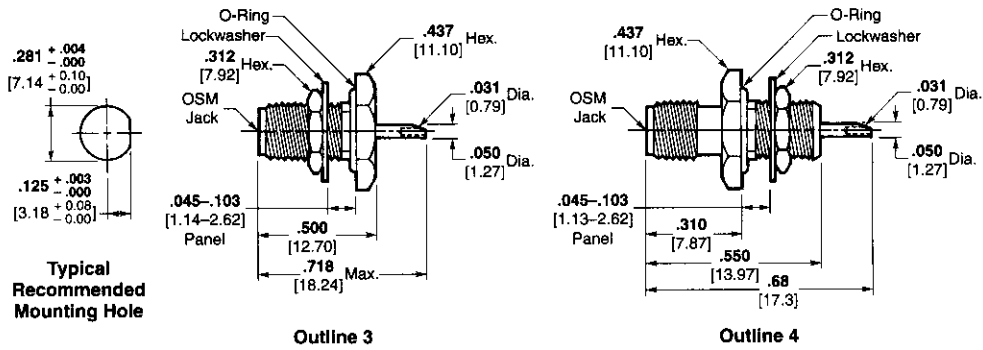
$.281 \begin{smallmatrix} +.004 \\ -.000 \end{smallmatrix}$
$[7.14 \begin{smallmatrix} +0.10 \\ -0.00 \end{smallmatrix}]$

$.125 \begin{smallmatrix} +.003 \\ -.000 \end{smallmatrix}$
$[3.18 \begin{smallmatrix} +0.08 \\ -0.00 \end{smallmatrix}]$

Typical Recommended Mounting Hole

O-Ring
Lockwasher
.312 [7.92] Hex.
.437 [11.10] Hex.
OSM Jack
.031 [0.79] Dia.
.050 [1.27] Dia.
.045–.103 [1.14–2.62] Panel
.500 [12.70]
.718 [18.24] Max.

Outline 3

.437 [11.10] Hex.
O-Ring
Lockwasher
.312 [7.92] Hex.
OSM Jack
.031 [0.79] Dia.
.050 [1.27] Dia.
.045–.103 [1.13–2.62] Panel
.310 [7.87]
.550 [13.97]
.68 [17.3]

Outline 4